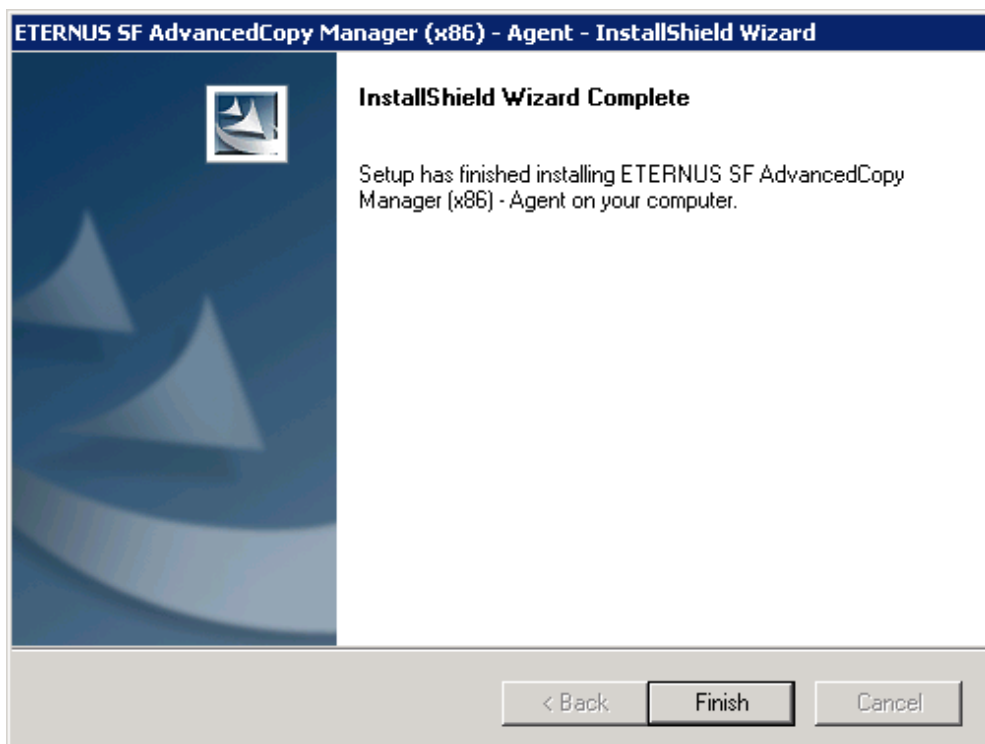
ETERNUS SF AdvancedCopy Manager (x86) - Agent - InstallShield Wizard

InstallShield Wizard Complete

Setup has finished installing ETERNUS SF AdvancedCopy Manager (x86) - Agent on your computer.

< Back

Finish

Cancel